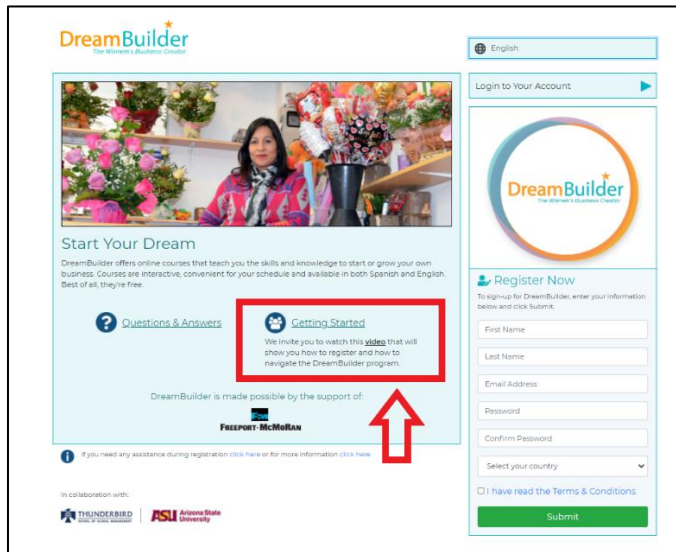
DreamBuilder
The Women's Business Creator

English

Login to Your Account

DreamBuilder
The Women's Business Creator

Start Your Dream

DreamBuilder offers online courses that teach you the skills and knowledge to start or grow your own business. Courses are interactive, convenient for your schedule and available in both Spanish and English. Best of all, they're free.

Questions & Answers

Getting Started

We invite you to watch this video that will show you how to register and how to navigate the DreamBuilder program.

DreamBuilder is made possible by the support of:

FREEPORT-McMoRAN

If you need any assistance during registration click here or for more information click here

In collaboration with:

THUNDERBIRD SCHOOL OF GLOBAL MANAGEMENT

ASU Arizona State University

Register Now

To sign-up for DreamBuilder, enter your information below and click Submit.

First Name

Last Name

Email Address

Password

Confirm Password

Select your country

I have read the Terms & Conditions

Submit